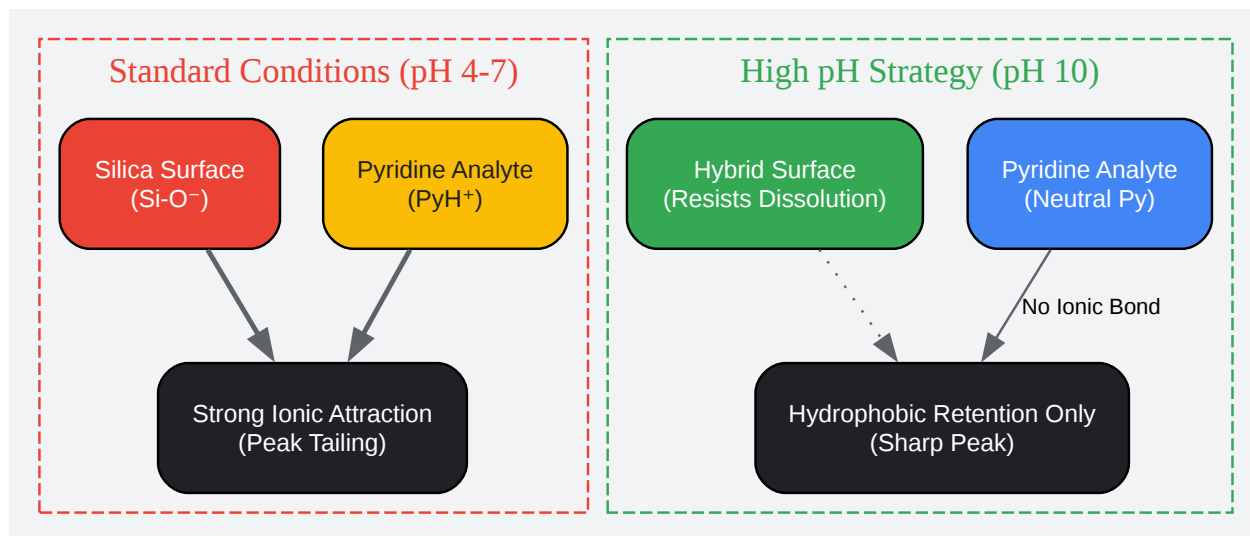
Standard Conditions (pH 4-7)

Silica Surface (Si-O⁻)

Pyridine Analyte (PyH⁺)

Strong Ionic Attraction (Peak Tailing)

High pH Strategy (pH 10)

Hybrid Surface (Resists Dissolution)

Pyridine Analyte (Neutral Py)

No Ionic Bond

Hydrophobic Retention Only (Sharp Peak)